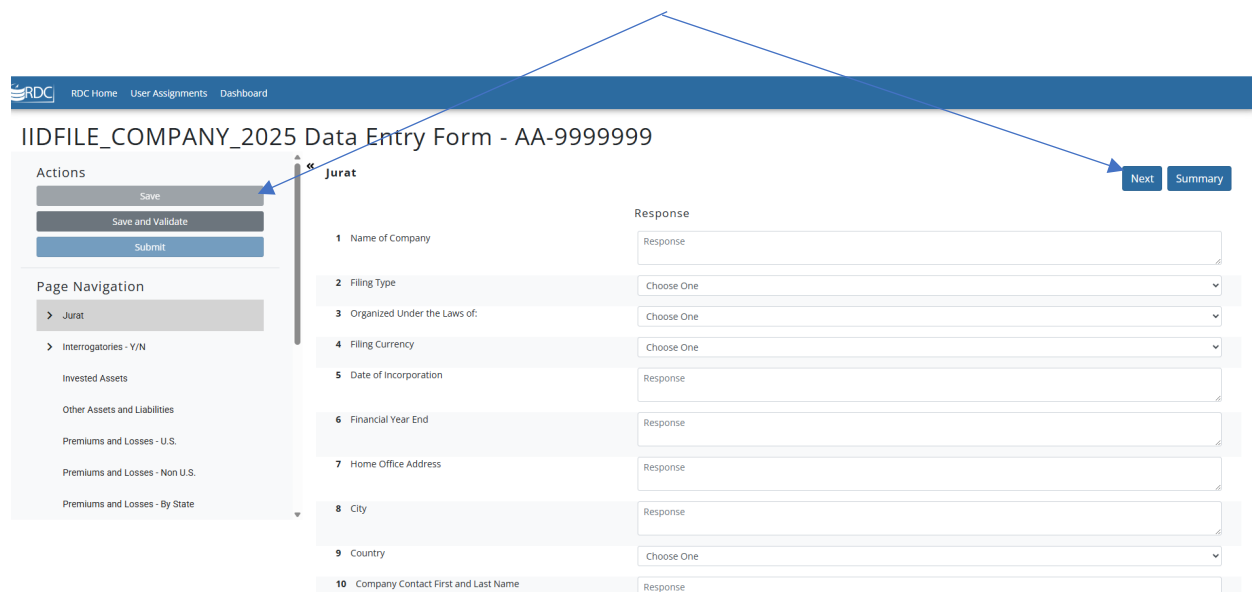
RDC RDC Home User Assignments Dashboard

IIDFILE_COMPANY_2025 Data Entry Form - AA-9999999

Actions

Save

Save and Validate

Submit

Page Navigation

Jurat

Interrogatories - Y/N

Invested Assets

Other Assets and Liabilities

Premiums and Losses - U.S.

Premiums and Losses - Non U.S.

Premiums and Losses - By State

«

Jurat

Next Summary

Response

| | | |
|---|---|---|
| 1 | Name of Company | Response |
| 2 | Filing Type | Choose One |
| 3 | Organized Under the Laws of: | Choose One |
| 4 | Filing Currency | Choose One |
| 5 | Date of Incorporation | Response |
| 6 | Financial Year End | Response |
| 7 | Home Office Address | Response |
| 8 | City | Response |
| 9 | Country | Choose One |
| 10 | Company Contact First and Last Name | Response |